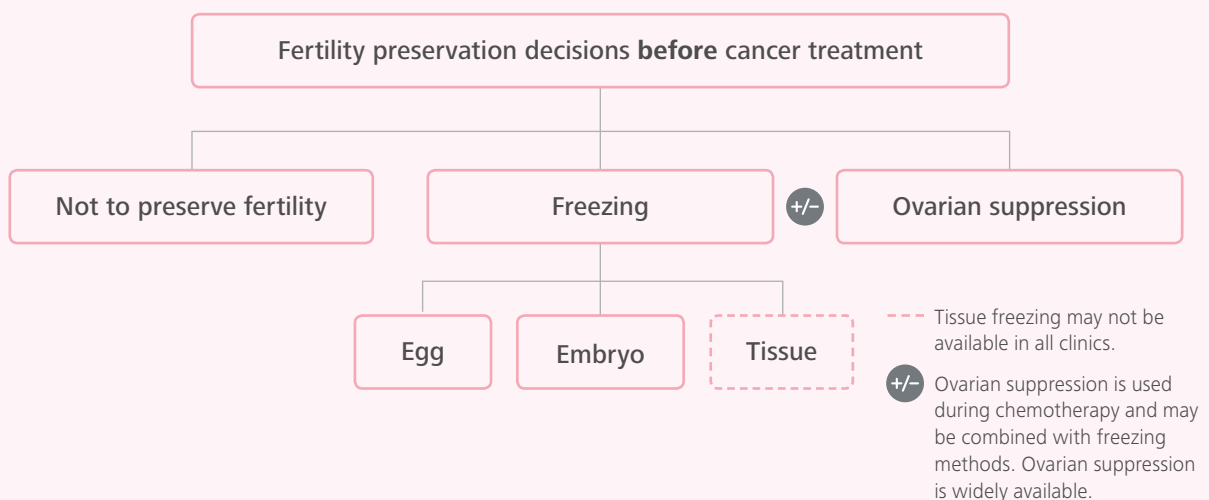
Fertility preservation decisions **before** cancer treatment

Not to preserve fertility

Freezing

+/−

Ovarian suppression

Egg

Embryo

Tissue

Tissue freezing may not be available in all clinics.

+/− Ovarian suppression is used during chemotherapy and may be combined with freezing methods. Ovarian suppression is widely available.